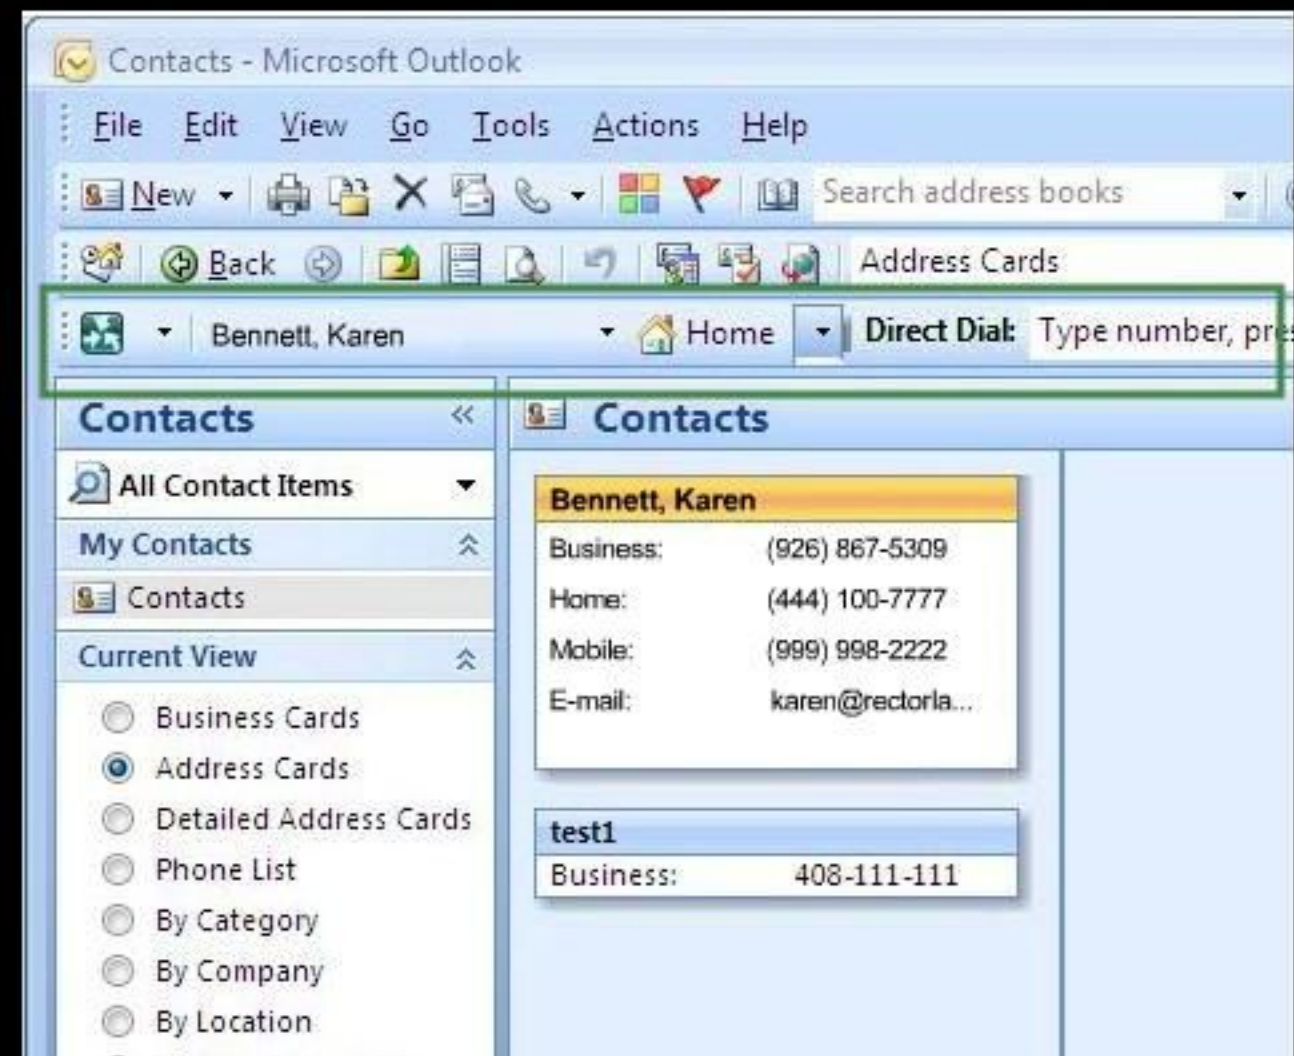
Contacts - Microsoft Outlook

File Edit View Go Tools Actions Help

New Search address books

Back Address Cards

Bennett, Karen Home Direct Dial: Type number, pr

Contacts

All Contact Items

My Contacts

Contacts

Current View

Business Cards
Address Cards
Detailed Address Cards
Phone List
By Category
By Company
By Location

Contacts

Bennett, Karen
Business: (926) 867-5309
Home: (444) 100-7777
Mobile: (999) 998-2222
E-mail: karen@rectorla...

test1
Business: 408-111-111